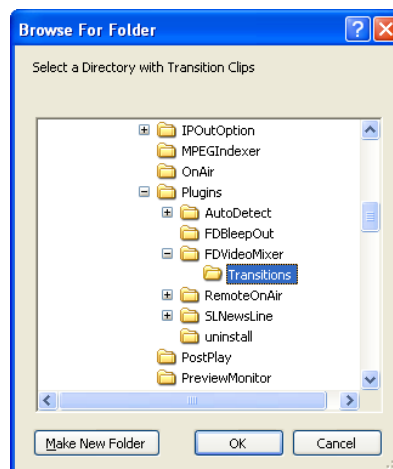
Browse For Folder

Select a Directory with Transition Clips

IPOutOption
MPEGIndexer
OnAir
Plugins
AutoDetect
FDBleepOut
FDVideoMixer
Transitions
RemoteOnAir
SLNewsLine
uninstall
PostPlay
PreviewMonitor

Make New Folder
OK
Cancel